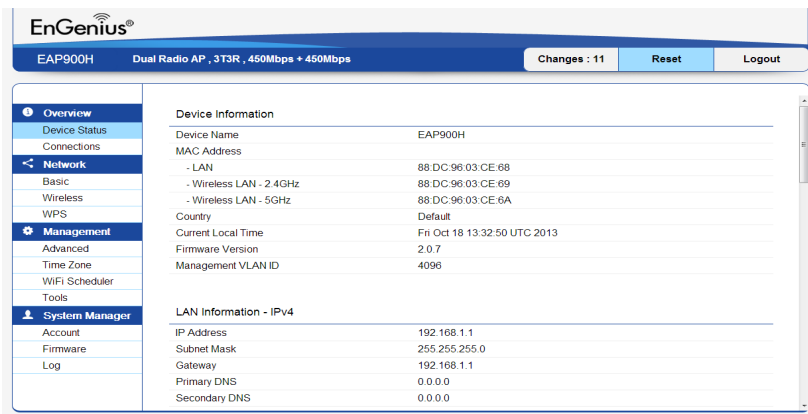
EnGenius®

EAP900H Dual Radio AP , 3T3R , 450Mbps + 450Mbps

Changes : 11 Reset Logout

Overview
Device Status
Connections
Network
Basic
Wireless
WPS
Management
Advanced
Time Zone
WiFi Scheduler
Tools
System Manager
Account
Firmware
Log

Device Information

| | |
|---|---|
| Device Name | EAP900H |
| MAC Address | |
| - LAN | 88:DC:96:03:CE:68 |
| - Wireless LAN - 2.4GHz | 88:DC:96:03:CE:69 |
| - Wireless LAN - 5GHz | 88:DC:96:03:CE:6A |
| Country | Default |
| Current Local Time | Fri Oct 18 13:32:50 UTC 2013 |
| Firmware Version | 2.0.7 |
| Management VLAN ID | 4096 |

LAN Information - IPv4

| | |
|---|---|
| IP Address | 192.168.1.1 |
| Subnet Mask | 255.255.255.0 |
| Gateway | 192.168.1.1 |
| Primary DNS | 0.0.0.0 |
| Secondary DNS | 0.0.0.0 |